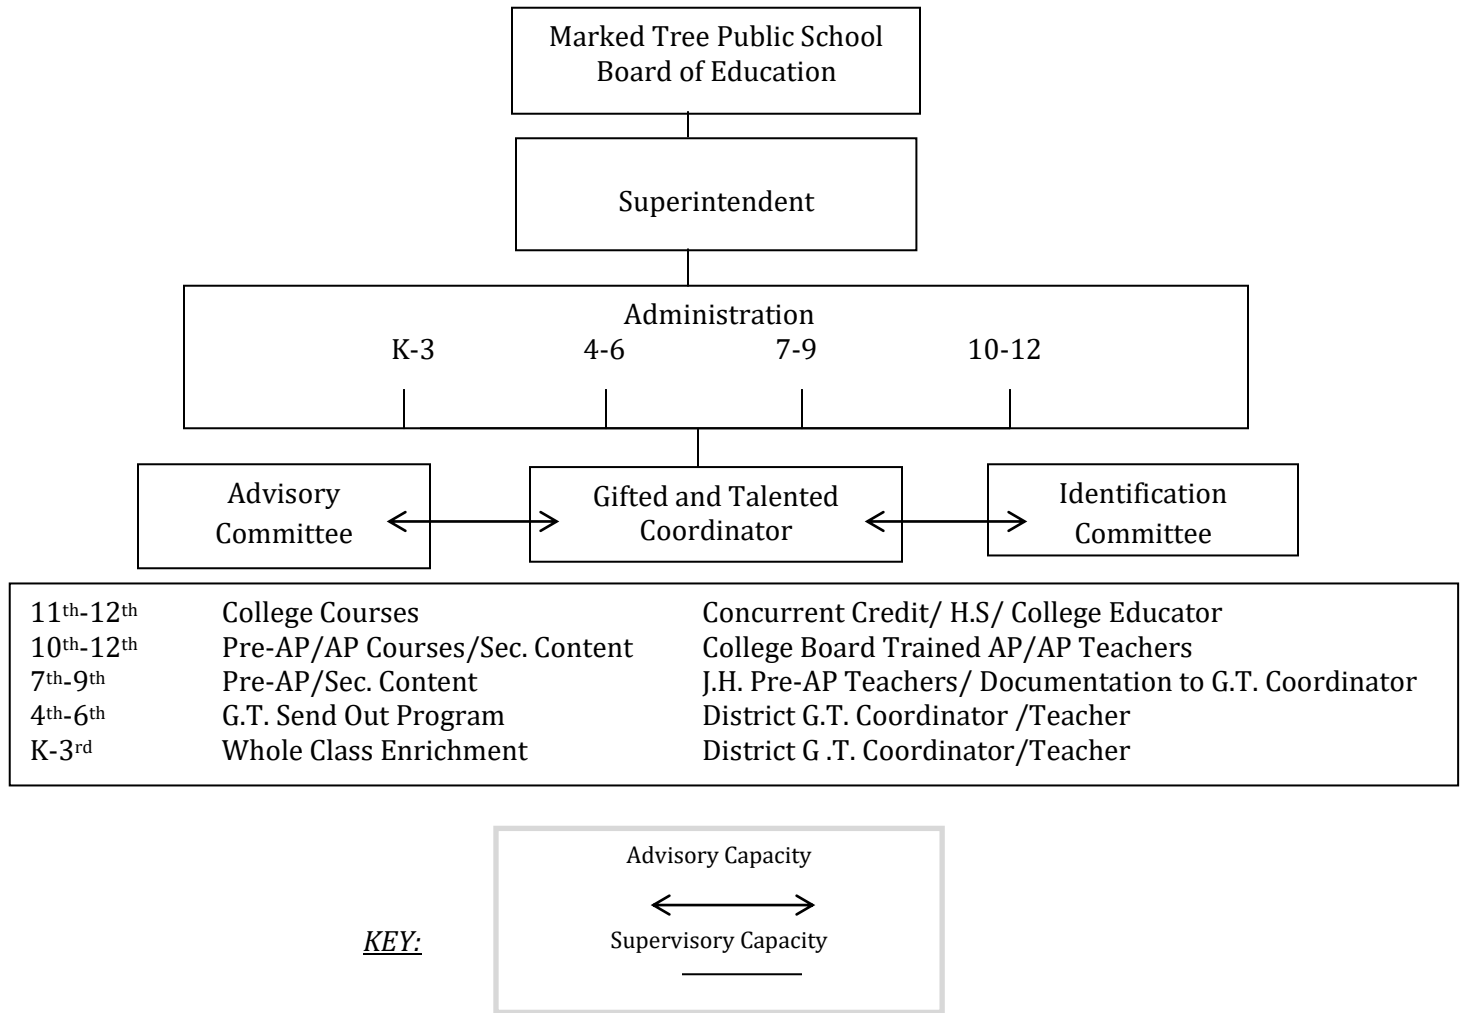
Marked Tree Public School
Board of Education

Superintendent

Administration
K-3 4-6 7-9 10-12

Advisory Committee

Gifted and Talented Coordinator

Identification Committee

| | | |
|---|---|---|
| 11$^{th}$-12$^{th}$ | College Courses | Concurrent Credit/ H.S/ College Educator |
| 10$^{th}$-12$^{th}$ | Pre-AP/AP Courses/Sec. Content | College Board Trained AP/AP Teachers |
| 7$^{th}$-9$^{th}$ | Pre-AP/Sec. Content | J.H. Pre-AP Teachers/ Documentation to G.T. Coordinator |
| 4$^{th}$-6$^{th}$ | G.T. Send Out Program | District G.T. Coordinator /Teacher |
| K-3$^{rd}$ | Whole Class Enrichment | District G .T. Coordinator/Teacher |

KEY:

Advisory Capacity

Supervisory Capacity